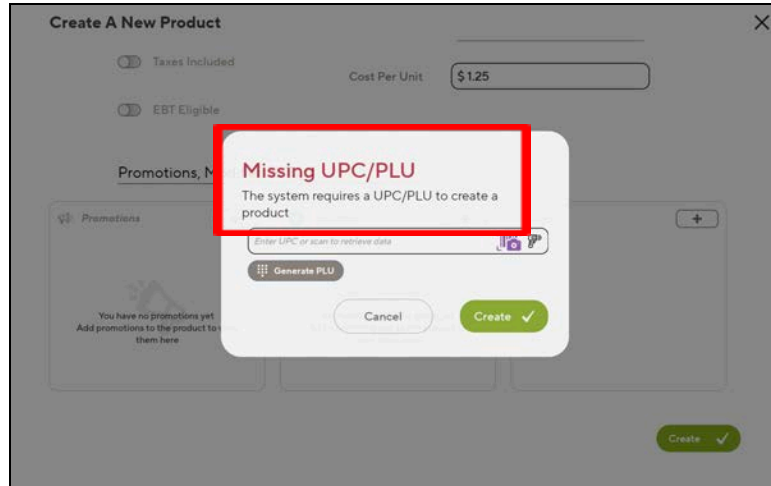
Create A New Product

Taxes Included

Cost Per Unit $1.25

EBT Eligible

Promotions, M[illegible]

Promotions

You have no promotions yet
Add promotions to the product to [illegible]
them here

+

Missing UPC/PLU
The system requires a UPC/PLU to create a product

Enter UPC or scan to retrieve data

Generate PLU

Cancel

Create ✓

Create ✓